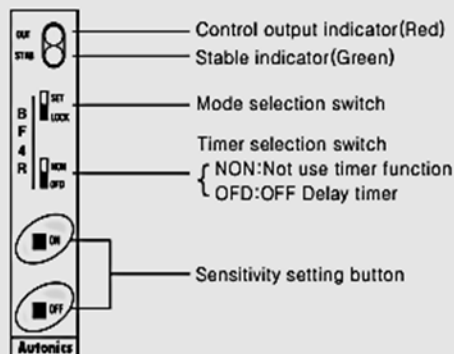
OUT
STAB
Control output indicator(Red)
Stable indicator(Green)
B F 4 R
SET
LOCK
Mode selection switch
NON
OFD
Timer selection switch
NON:Not use timer function
OFD:OFF Delay timer
ON
OFF
Sensitivity setting button
Autonics